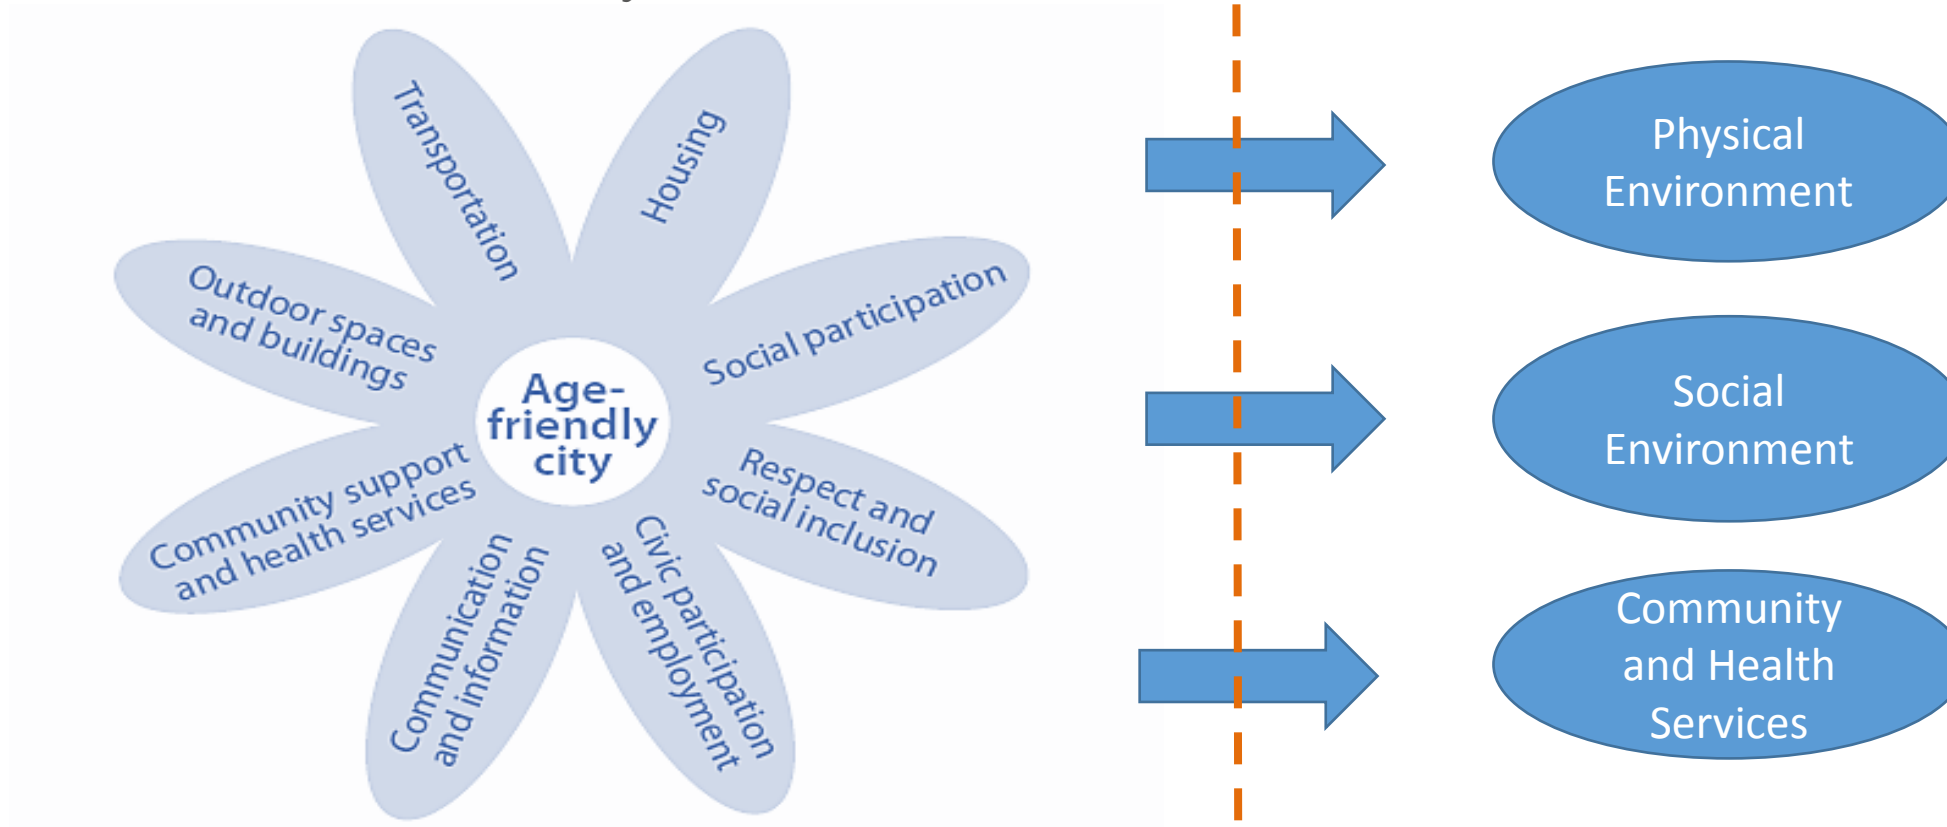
Transportation

Housing

Outdoor spaces and buildings

Social participation

Age-friendly city

Respect and social inclusion

Community support and health services

Communication and information

Civic participation and employment

Physical Environment

Social Environment

Community and Health Services